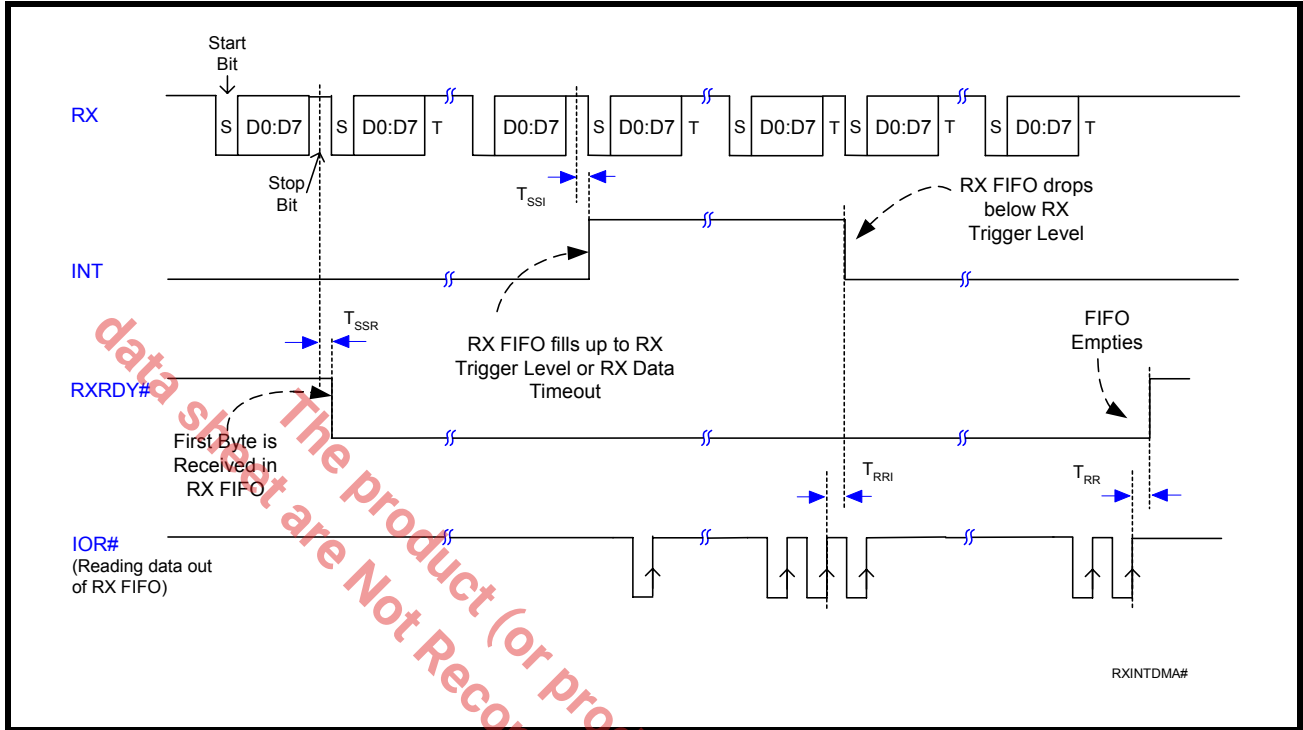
Start Bit

RX

S D0:D7 S D0:D7 T D0:D7 S D0:D7 T S D0:D7 T S D0:D7 T S D0:D7 T

Stop Bit

$T_{SSI}$

RX FIFO drops below RX Trigger Level

INT

$T_{SSR}$

RX FIFO fills up to RX Trigger Level or RX Data Timeout

FIFO Empties

RXRDY#

First Byte is Received in RX FIFO

$T_{RRI}$

$T_{RR}$

IOR#
(Reading data out of RX FIFO)

RXINTDMA#

data sheet are Not Reco

The product (or pro